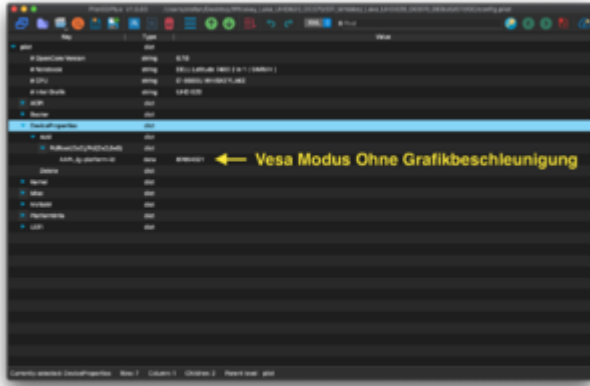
Key | Type | Value

plist dict
# OpenCore Version string
# Notebook string
# CPU string
# Intel Studio string
ACPI dict
Booter dict
DeviceProperties dict
Add dict
PciRoot(0x0)/Pci(0x2,0x0) dict
AAPL,ig-platform-id data
Delete dict
Kernel dict
Misc dict
NVRAM dict
PlatformInfo dict
UEFI dict

Vesa Modus Ohne Grafikbeschleunigung

Currently selected: DeviceProperties Row: 7 Column: 1 Children: 2 Parent: plist